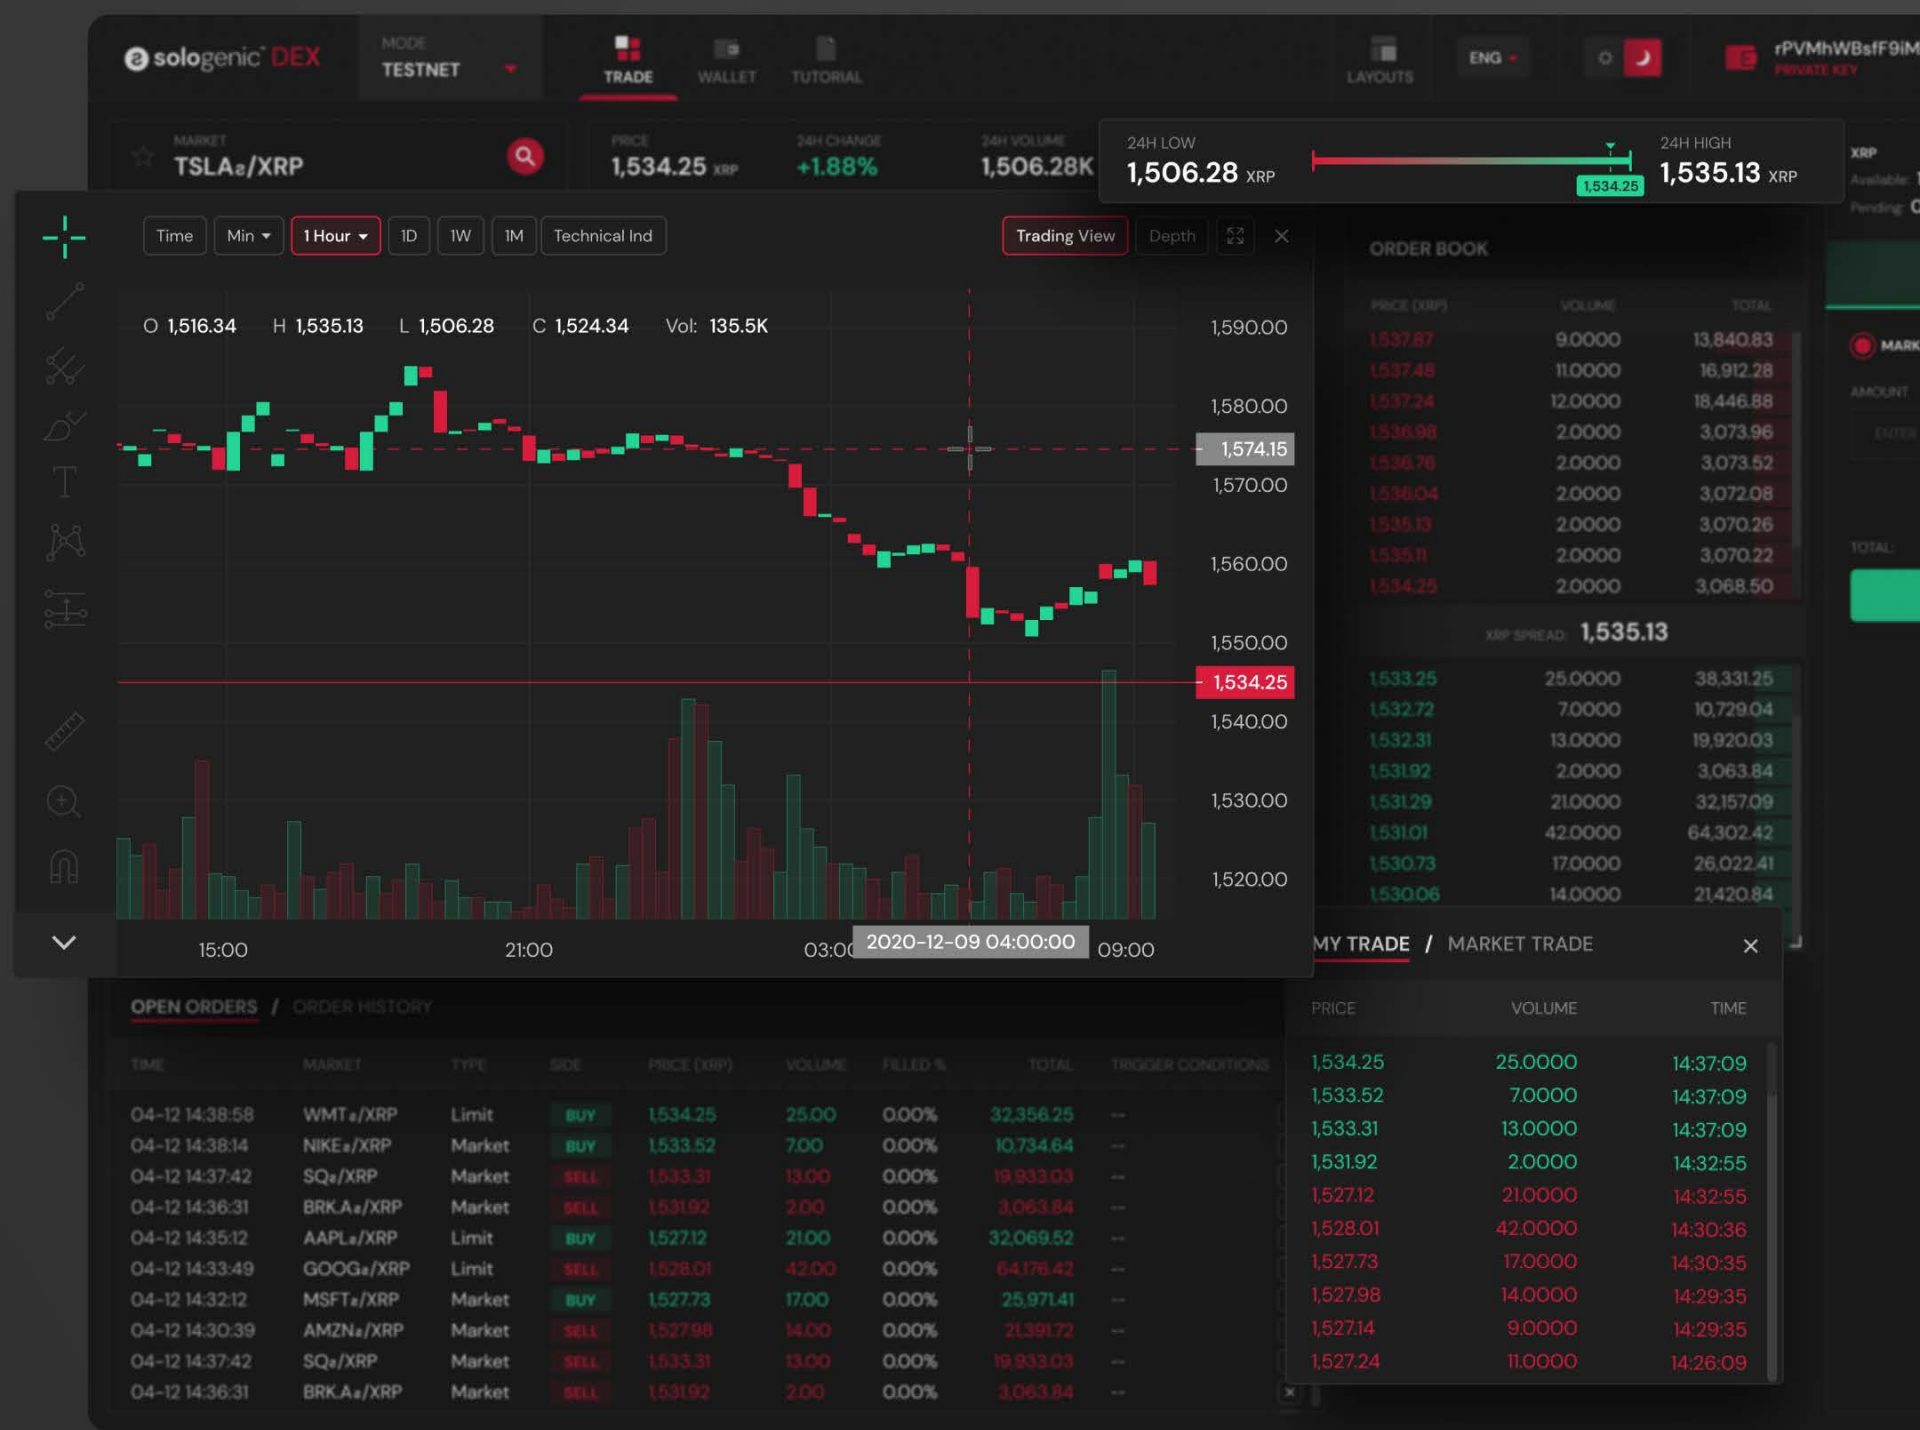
sologenic DEX
MODE
TESTNET
TRADE WALLET TUTORIAL
LAYOUTS
ENG
rPVMhWBsfF9iM
PRIVATE KEY

MARKET
TSLAₑ/XRP
PRICE
1,534.25 XRP
24H CHANGE
+1.88%
24H VOLUME
1,506.28K
24H LOW
1,506.28 XRP
1,534.25
24H HIGH
1,535.13 XRP

XRP
Available:
Pending:

Time Min 1 Hour 1D 1W 1M Technical Ind Trading View Depth

O 1,516.34 H 1,535.13 L 1,506.28 C 1,524.34 Vol: 135.5K

1,590.00
1,580.00
1,574.15
1,570.00
1,560.00
1,550.00
1,534.25
1,540.00
1,530.00
1,520.00

15:00 21:00 03:0 2020-12-09 04:00:00 09:00

ORDER BOOK
| PRICE (XRP) | VOLUME | TOTAL |
|---|---|---|
| 1,537.87 | 9.0000 | 13,840.83 |
| 1,537.48 | 11.0000 | 16,912.28 |
| 1,537.24 | 12.0000 | 18,446.88 |
| 1,536.98 | 2.0000 | 3,073.96 |
| 1,536.76 | 2.0000 | 3,073.52 |
| 1,536.04 | 2.0000 | 3,072.08 |
| 1,535.13 | 2.0000 | 3,070.26 |
| 1,535.11 | 2.0000 | 3,070.22 |
| 1,534.25 | 2.0000 | 3,068.50 |

XRP SPREAD: 1,535.13

| 1,533.25 | 25.0000 | 38,331.25 |
|---|---|---|
| 1,532.72 | 7.0000 | 10,729.04 |
| 1,532.31 | 13.0000 | 19,920.03 |
| 1,531.92 | 2.0000 | 3,063.84 |
| 1,531.29 | 21.0000 | 32,157.09 |
| 1,531.01 | 42.0000 | 64,302.42 |
| 1,530.73 | 17.0000 | 26,022.41 |
| 1,530.06 | 14.0000 | 21,420.84 |

MARK
AMOUNT
ENTER
TOTAL

MY TRADE / MARKET TRADE
| PRICE | VOLUME | TIME |
|---|---|---|
| 1,534.25 | 25.0000 | 14:37:09 |
| 1,533.52 | 7.0000 | 14:37:09 |
| 1,533.31 | 13.0000 | 14:37:09 |
| 1,531.92 | 2.0000 | 14:32:55 |
| 1,527.12 | 21.0000 | 14:32:55 |
| 1,528.01 | 42.0000 | 14:30:36 |
| 1,527.73 | 17.0000 | 14:30:35 |
| 1,527.98 | 14.0000 | 14:29:35 |
| 1,527.14 | 9.0000 | 14:29:35 |
| 1,527.24 | 11.0000 | 14:26:09 |

OPEN ORDERS / ORDER HISTORY
| TIME | MARKET | TYPE | SIDE | PRICE (XRP) | VOLUME | FILLED % | TOTAL | TRIGGER CONDITIONS |
|---|---|---|---|---|---|---|---|---|
| 04-12 14:38:58 | WMTₑ/XRP | Limit | BUY | 1,534.25 | 25.00 | 0.00% | 32,356.25 | -- |
| 04-12 14:38:14 | NIKEₑ/XRP | Market | BUY | 1,533.52 | 7.00 | 0.00% | 10,734.64 | -- |
| 04-12 14:37:42 | SQₑ/XRP | Market | SELL | 1,533.31 | 13.00 | 0.00% | 19,933.03 | -- |
| 04-12 14:36:31 | BRK.Aₑ/XRP | Market | SELL | 1,531.92 | 2.00 | 0.00% | 3,063.84 | -- |
| 04-12 14:35:12 | AAPLₑ/XRP | Limit | BUY | 1,527.12 | 21.00 | 0.00% | 32,069.52 | -- |
| 04-12 14:33:49 | GOOGₑ/XRP | Limit | SELL | 1,528.01 | 42.00 | 0.00% | 64,176.42 | -- |
| 04-12 14:32:12 | MSFTₑ/XRP | Market | BUY | 1,527.73 | 17.00 | 0.00% | 25,971.41 | -- |
| 04-12 14:30:39 | AMZNₑ/XRP | Market | SELL | 1,527.98 | 14.00 | 0.00% | 21,391.72 | -- |
| 04-12 14:37:42 | SQₑ/XRP | Market | SELL | 1,533.31 | 13.00 | 0.00% | 19,933.03 | -- |
| 04-12 14:36:31 | BRK.Aₑ/XRP | Market | SELL | 1,531.92 | 2.00 | 0.00% | 3,063.84 | -- |